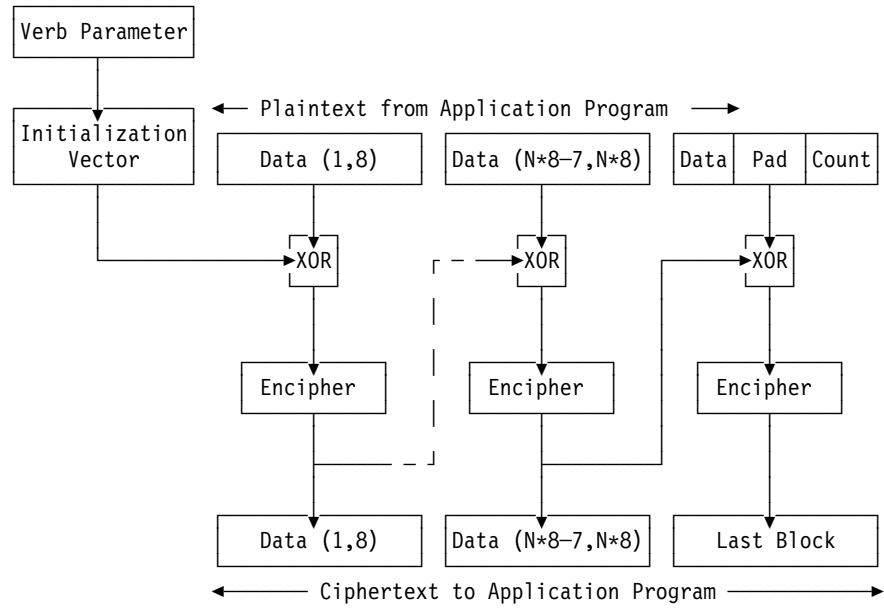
Verb Parameter

Plaintext from Application Program

Initialization Vector

Data (1,8)

Data (N*8–7,N*8)

Data | Pad | Count

XOR

XOR

XOR

Encipher

Encipher

Encipher

Data (1,8)

Data (N*8–7,N*8)

Last Block

Ciphertext to Application Program